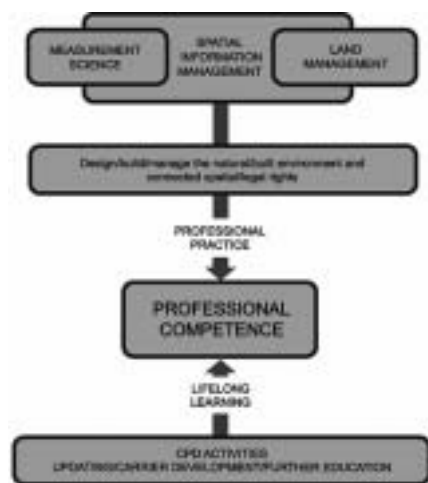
MEASUREMENT SCIENCE

SPATIAL INFORMATION MANAGEMENT

LAND MANAGEMENT

Design/build/manage the natural/built environment and connected spatial/legal rights

PROFESSIONAL PRACTICE

PROFESSIONAL COMPETENCE

LIFELONG LEARNING

CPD ACTIVITIES
UPDATING/CAREER DEVELOPMENT/FURTHER EDUCATION